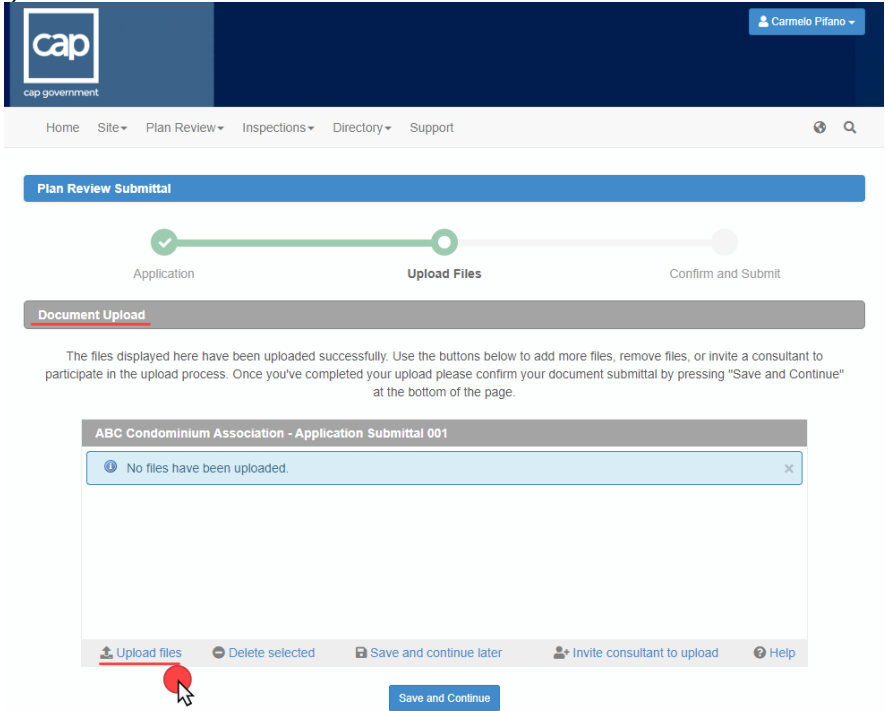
cap
cap government

Carmelo Pifano

Home Site Plan Review Inspections Directory Support

Plan Review Submittal

Application
Upload Files
Confirm and Submit

Document Upload

The files displayed here have been uploaded successfully. Use the buttons below to add more files, remove files, or invite a consultant to participate in the upload process. Once you've completed your upload please confirm your document submittal by pressing "Save and Continue" at the bottom of the page.

ABC Condominium Association - Application Submittal 001

No files have been uploaded.

×

Upload files
Delete selected
Save and continue later
Invite consultant to upload
Help

Save and Continue